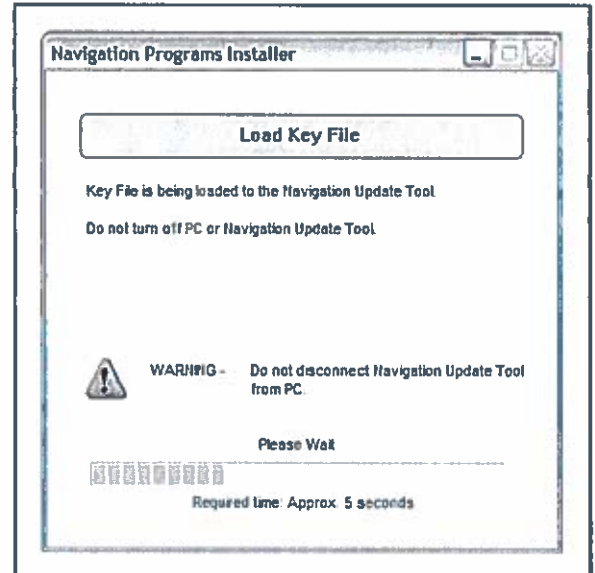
Navigation Programs Installer

Load Key File

Key File is being loaded to the Navigation Update Tool

Do not turn off PC or Navigation Update Tool

WARNING - Do not disconnect Navigation Update Tool from PC.

Please Wait

Requred time: Approx. 5 seconds